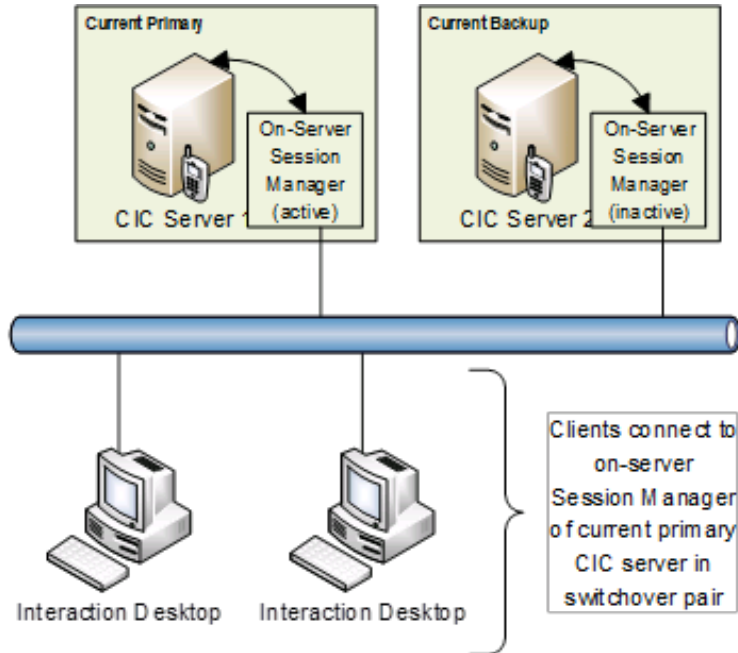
Current Primary

On-Server Session Manager (active)

CIC Server 1

Current Backup

On-Server Session Manager (inactive)

CIC Server 2

Clients connect to on-server Session Manager of current primary CIC server in switchover pair

Interaction Desktop

Interaction Desktop